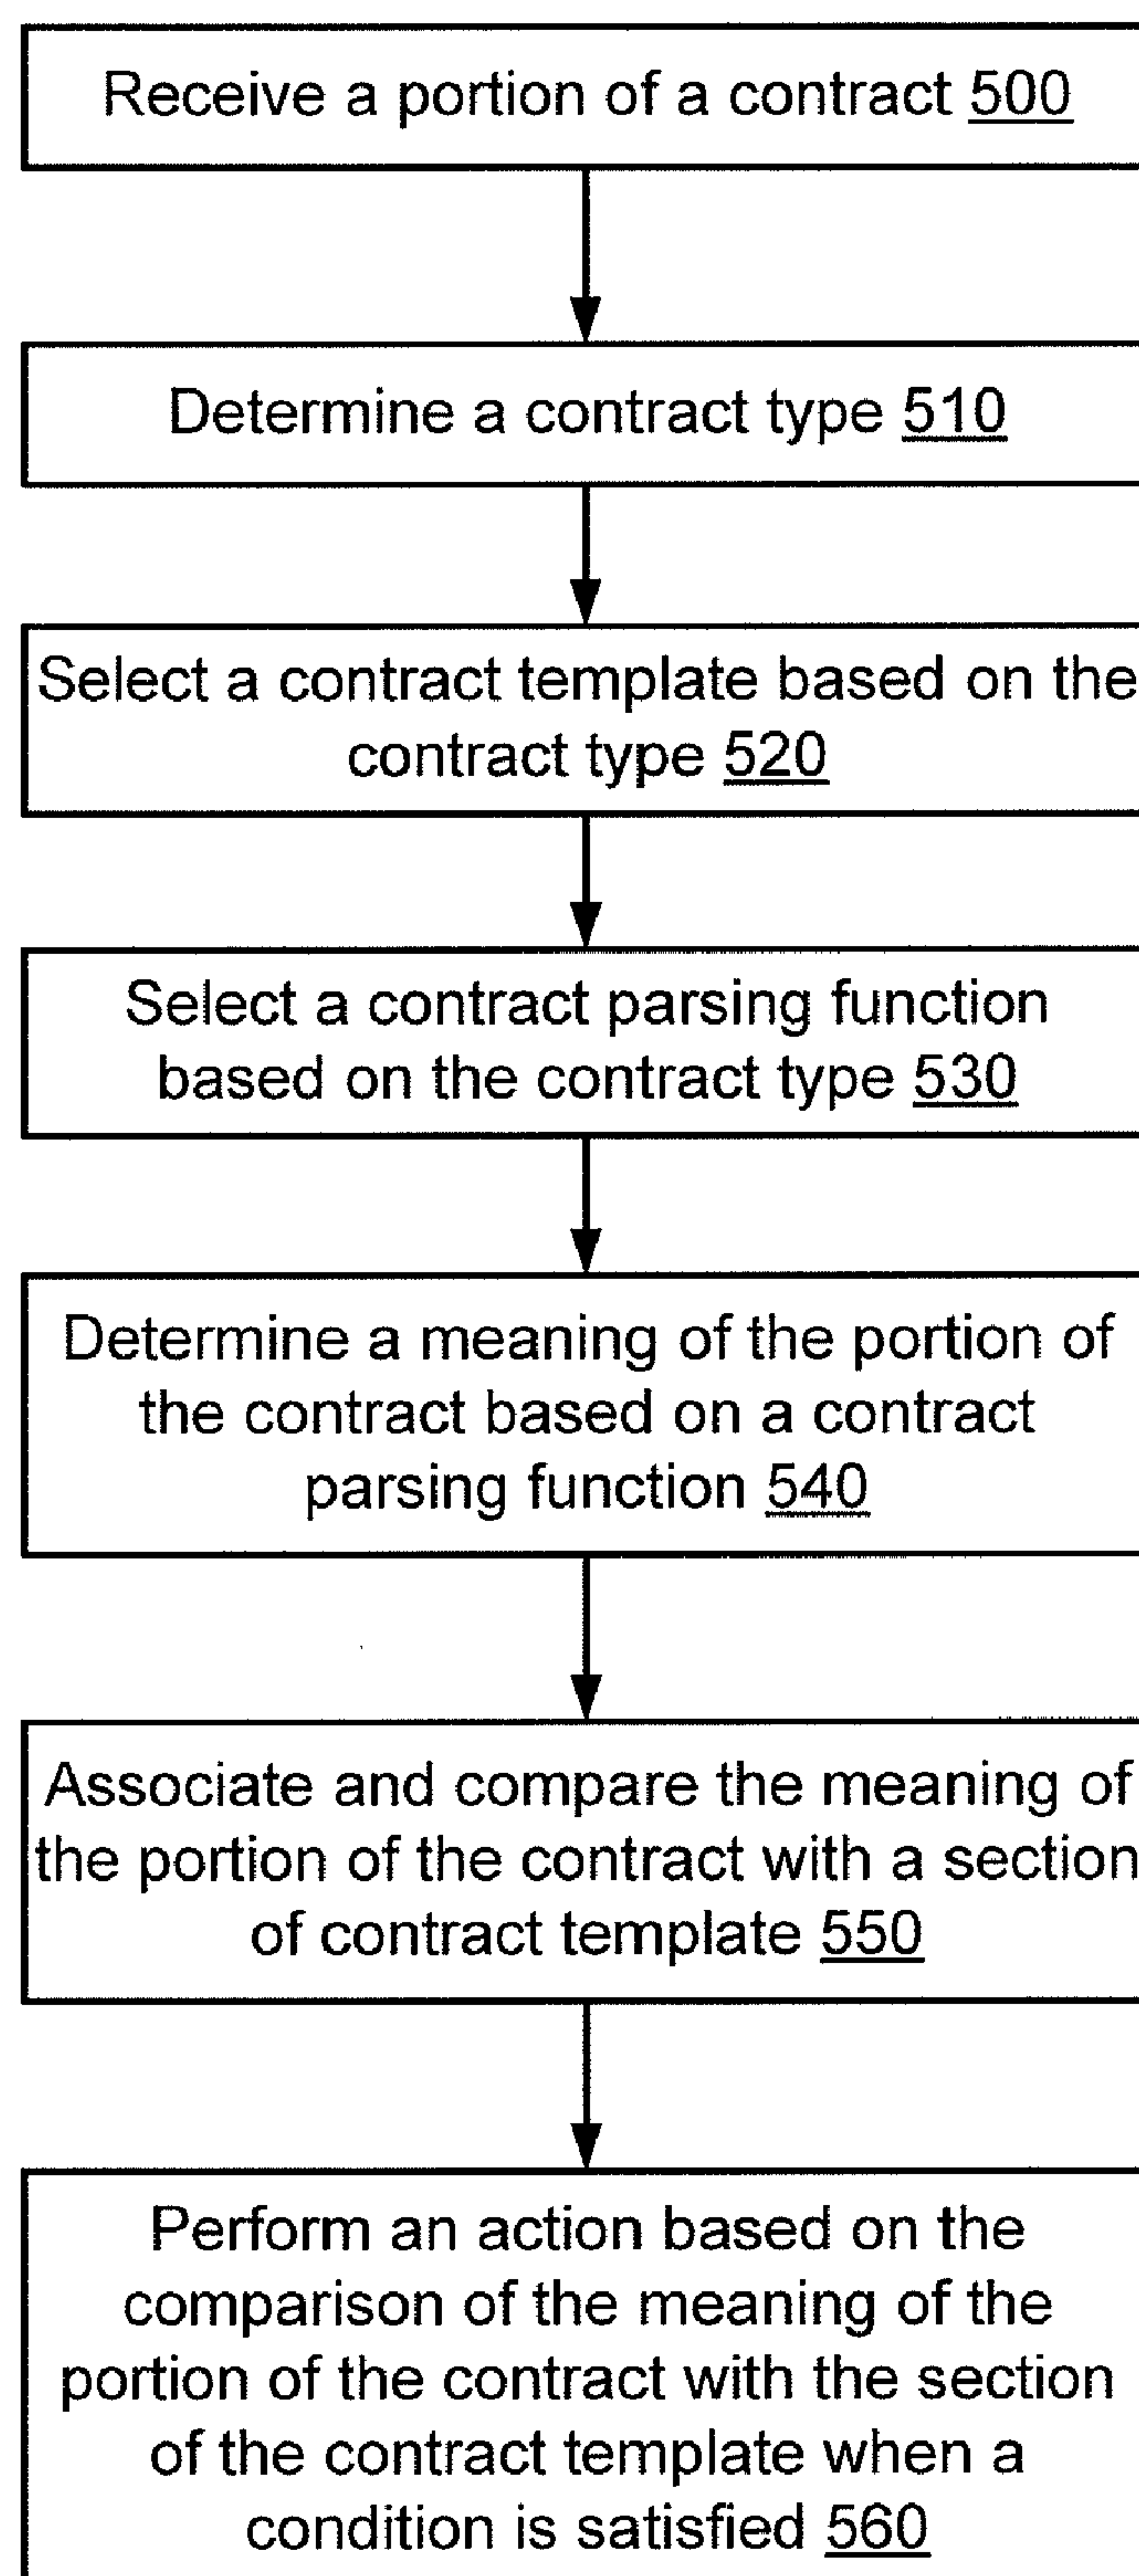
Receive a portion of a contract 500

Determine a contract type 510

Select a contract template based on the contract type 520

Select a contract parsing function based on the contract type 530

Determine a meaning of the portion of the contract based on a contract parsing function 540

Associate and compare the meaning of the portion of the contract with a section of contract template 550

Perform an action based on the comparison of the meaning of the portion of the contract with the section of the contract template when a condition is satisfied 560